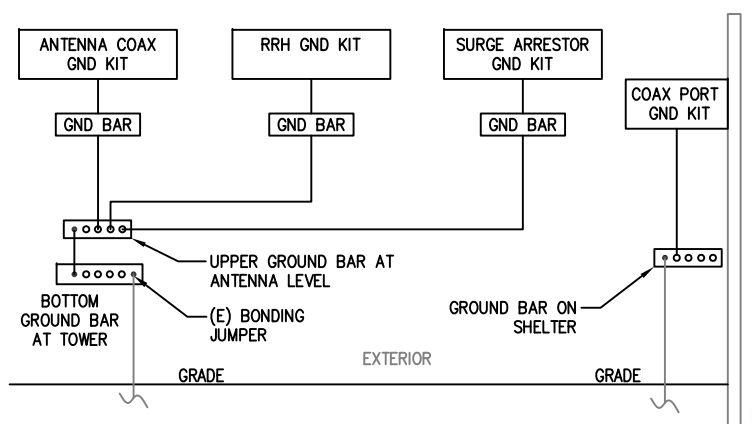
ANTENNA COAX GND KIT

RRH GND KIT

SURGE ARRESTOR GND KIT

COAX PORT GND KIT

GND BAR

GND BAR

GND BAR

UPPER GROUND BAR AT ANTENNA LEVEL

BOTTOM GROUND BAR AT TOWER

(E) BONDING JUMPER

GROUND BAR ON SHELTER

EXTERIOR

GRADE

GRADE